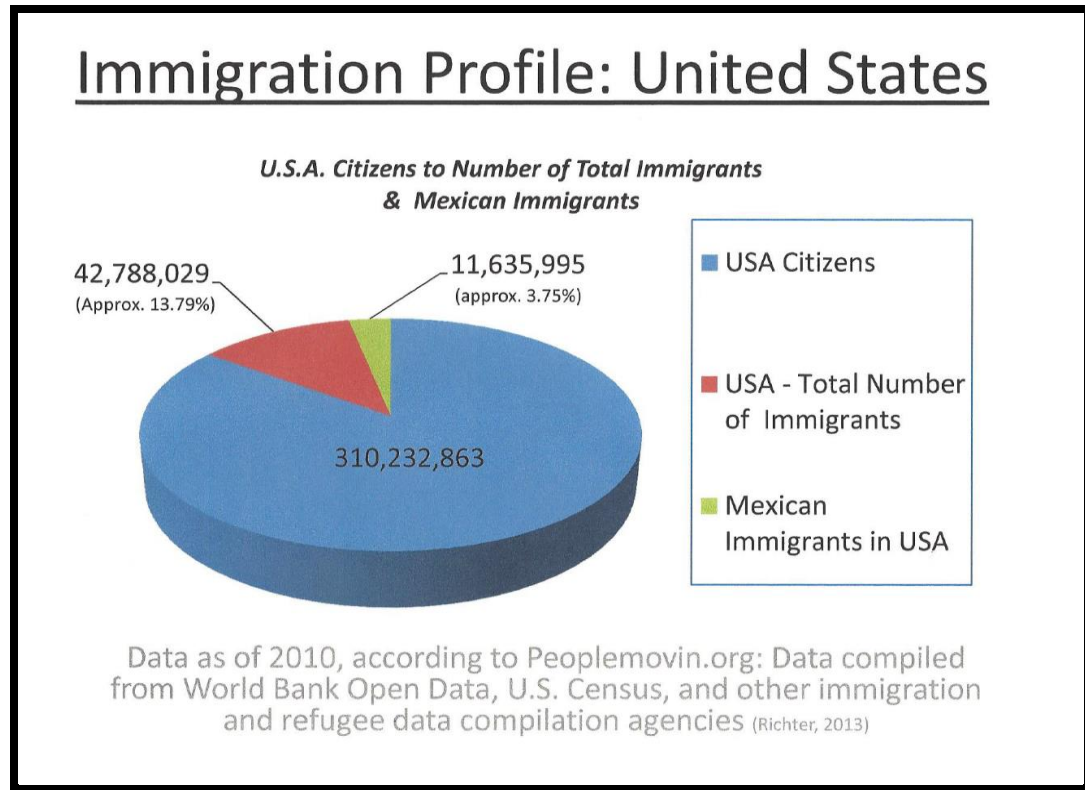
Immigration Profile: United States

U.S.A. Citizens to Number of Total Immigrants & Mexican Immigrants

42,788,029
(Approx. 13.79%)

11,635,995
(approx. 3.75%)

310,232,863

USA Citizens

USA - Total Number of Immigrants

Mexican Immigrants in USA

Data as of 2010, according to Peoplemovin.org: Data compiled from World Bank Open Data, U.S. Census, and other immigration and refugee data compilation agencies (Richter, 2013)